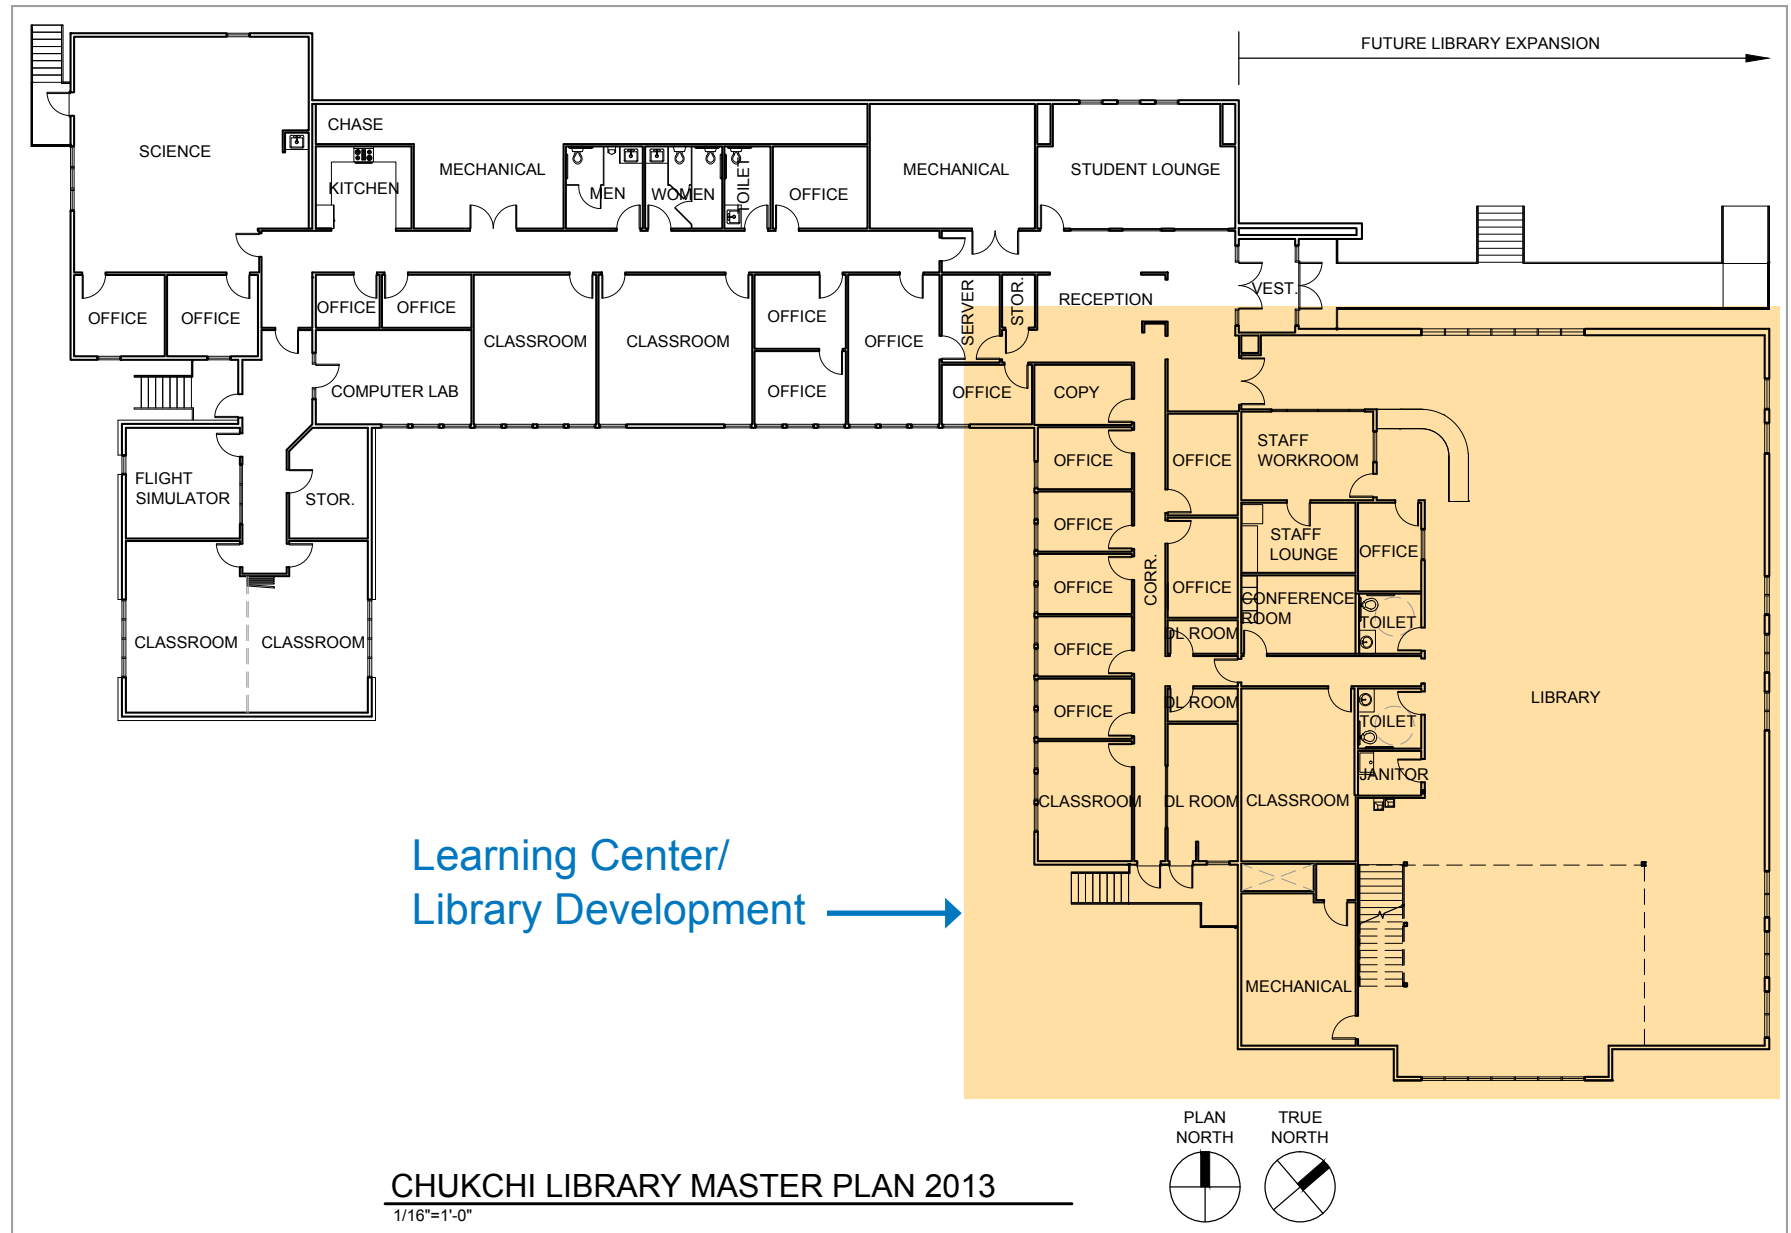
FUTURE LIBRARY EXPANSION

SCIENCE
CHASE
KITCHEN
MECHANICAL
MEN
WOMEN
TOILET
OFFICE
MECHANICAL
STUDENT LOUNGE
OFFICE
OFFICE
OFFICE
OFFICE
CLASSROOM
CLASSROOM
OFFICE
OFFICE
SERVER
STOR.
RECEPTION
VEST.
COMPUTER LAB
OFFICE
OFFICE
OFFICE
COPY
FLIGHT SIMULATOR
STOR.
OFFICE
OFFICE
STAFF WORKROOM
OFFICE
OFFICE
STAFF LOUNGE
OFFICE
OFFICE
CORR.
OFFICE
CONFERENCE ROOM
TOILET
CLASSROOM
CLASSROOM
OFFICE
DL ROOM
DL ROOM
LIBRARY
OFFICE
TOILET
JANITOR
CLASSROOM
DL ROOM
CLASSROOM
MECHANICAL

Learning Center/
Library Development

PLAN NORTH
TRUE NORTH

CHUKCHI LIBRARY MASTER PLAN 2013
1/16"=1'-0"